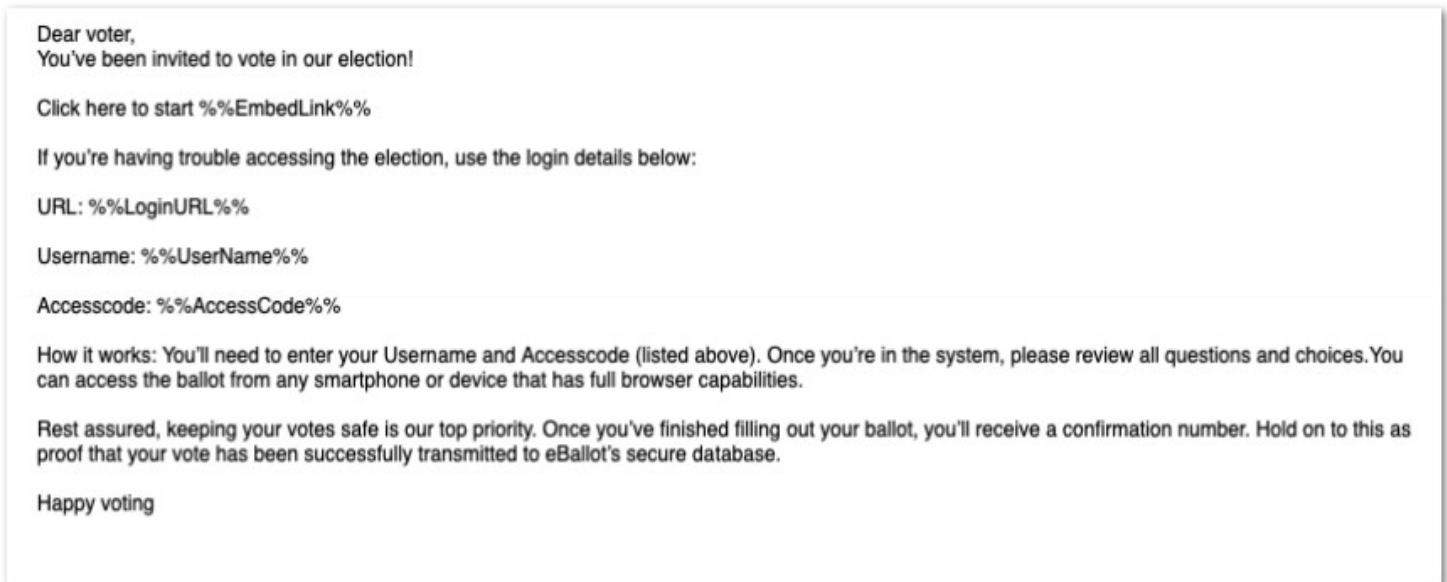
Dear voter,
You've been invited to vote in our election!

Click here to start %%EmbedLink%%

If you're having trouble accessing the election, use the login details below:

URL: %%LoginURL%%

Username: %%UserName%%

Accesscode: %%AccessCode%%

How it works: You'll need to enter your Username and Accesscode (listed above). Once you're in the system, please review all questions and choices.You can access the ballot from any smartphone or device that has full browser capabilities.

Rest assured, keeping your votes safe is our top priority. Once you've finished filling out your ballot, you'll receive a confirmation number. Hold on to this as proof that your vote has been successfully transmitted to eBallot's secure database.

Happy voting